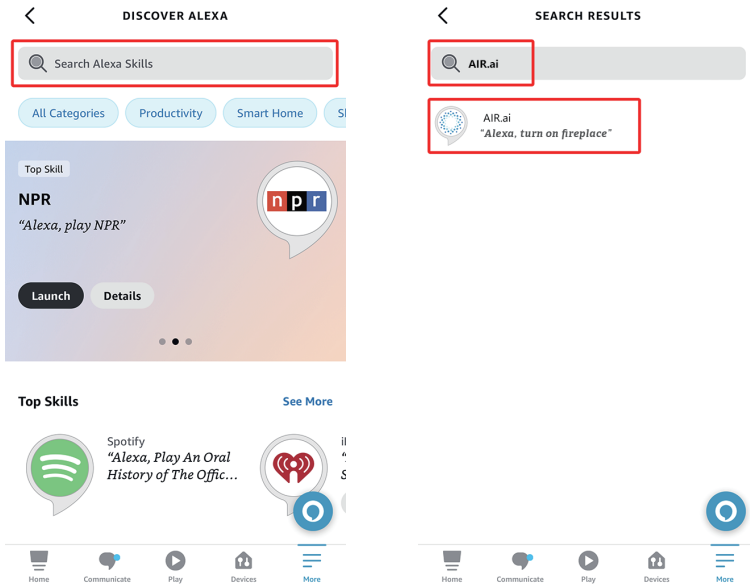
DISCOVER ALEXA

Search Alexa Skills

All Categories

Productivity

Smart Home

Sl

Top Skill

NPR

"Alexa, play NPR"

npr

Launch

Details

Top Skills

See More

Spotify

"Alexa, Play An Oral History of The Offic…

il

"S

Home

Communicate

Play

Devices

More

SEARCH RESULTS

AIR.ai

AIR.ai

"Alexa, turn on fireplace"

Home

Communicate

Play

Devices

More